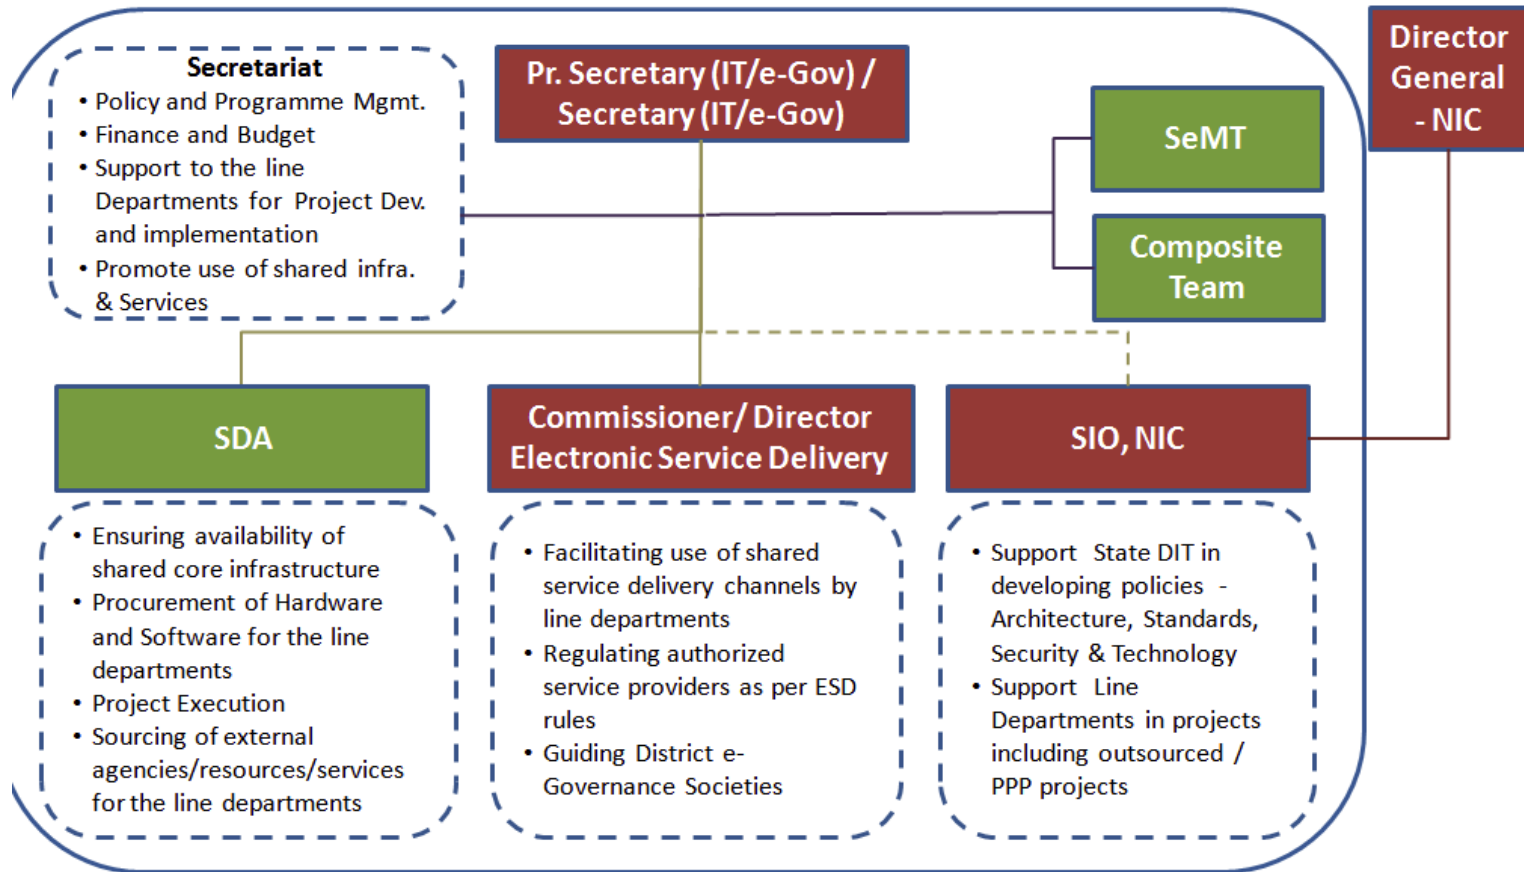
Secretariat
• Policy and Programme Mgmt.
• Finance and Budget
• Support to the line Departments for Project Dev. and implementation
• Promote use of shared infra. & Services

Pr. Secretary (IT/e-Gov) / Secretary (IT/e-Gov)

SeMT

Composite Team

Director General - NIC

SDA

Commissioner/ Director Electronic Service Delivery

SIO, NIC

• Ensuring availability of shared core infrastructure
• Procurement of Hardware and Software for the line departments
• Project Execution
• Sourcing of external agencies/resources/services for the line departments

• Facilitating use of shared service delivery channels by line departments
• Regulating authorized service providers as per ESD rules
• Guiding District e-Governance Societies

• Support State DIT in developing policies - Architecture, Standards, Security & Technology
• Support Line Departments in projects including outsourced / PPP projects